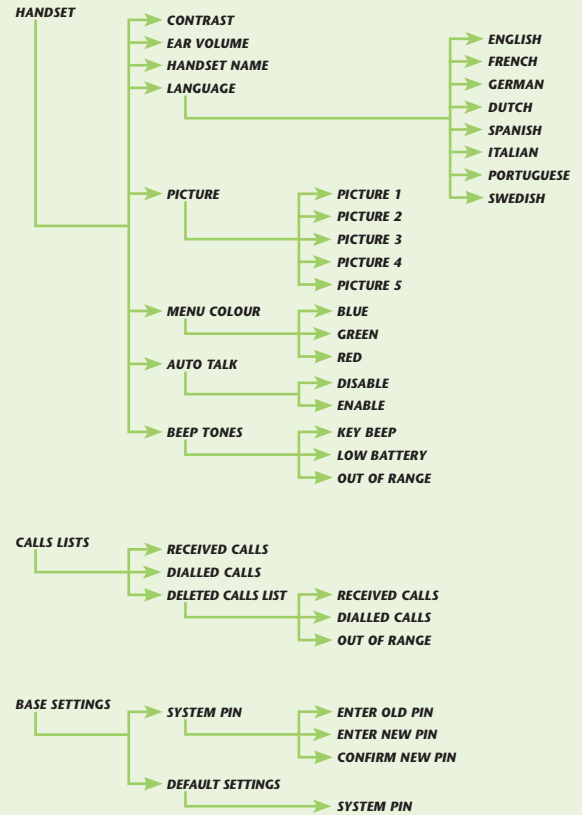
HANDSET

CONTRAST
EAR VOLUME
HANDSET NAME
LANGUAGE

ENGLISH
FRENCH
GERMAN
DUTCH
SPANISH
ITALIAN
PORTUGUESE
SWEDISH

PICTURE

PICTURE 1
PICTURE 2
PICTURE 3
PICTURE 4
PICTURE 5

MENU COLOUR

BLUE
GREEN
RED

AUTO TALK

DISABLE
ENABLE

BEEP TONES

KEY BEEP
LOW BATTERY
OUT OF RANGE

CALLS LISTS

RECEIVED CALLS
DIALLED CALLS
DELETED CALLS LIST

RECEIVED CALLS
DIALLED CALLS
OUT OF RANGE

BASE SETTINGS

SYSTEM PIN

ENTER OLD PIN
ENTER NEW PIN
CONFIRM NEW PIN

DEFAULT SETTINGS

SYSTEM PIN